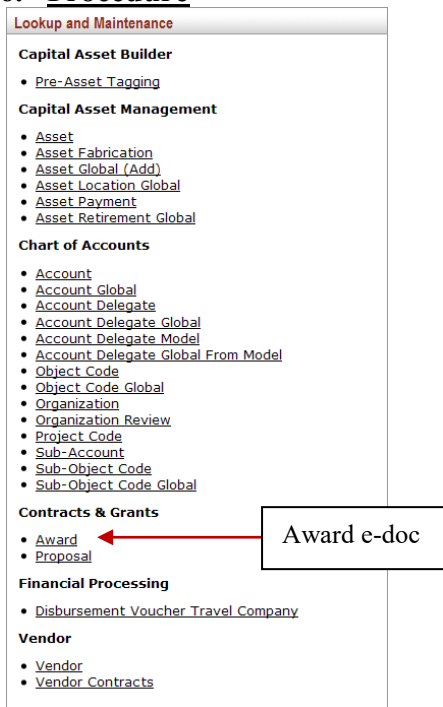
Lookup and Maintenance

Capital Asset Builder

- Pre-Asset Tagging

Capital Asset Management

- Asset
- Asset Fabrication
- Asset Global (Add)
- Asset Location Global
- Asset Payment
- Asset Retirement Global

Chart of Accounts

- Account
- Account Global
- Account Delegate
- Account Delegate Global
- Account Delegate Model
- Account Delegate Global From Model
- Object Code
- Object Code Global
- Organization
- Organization Review
- Project Code
- Sub-Account
- Sub-Object Code
- Sub-Object Code Global

Contracts & Grants

- Award
- Proposal

Award e-doc

Financial Processing

- Disbursement Voucher Travel Company

Vendor

- Vendor
- Vendor Contracts